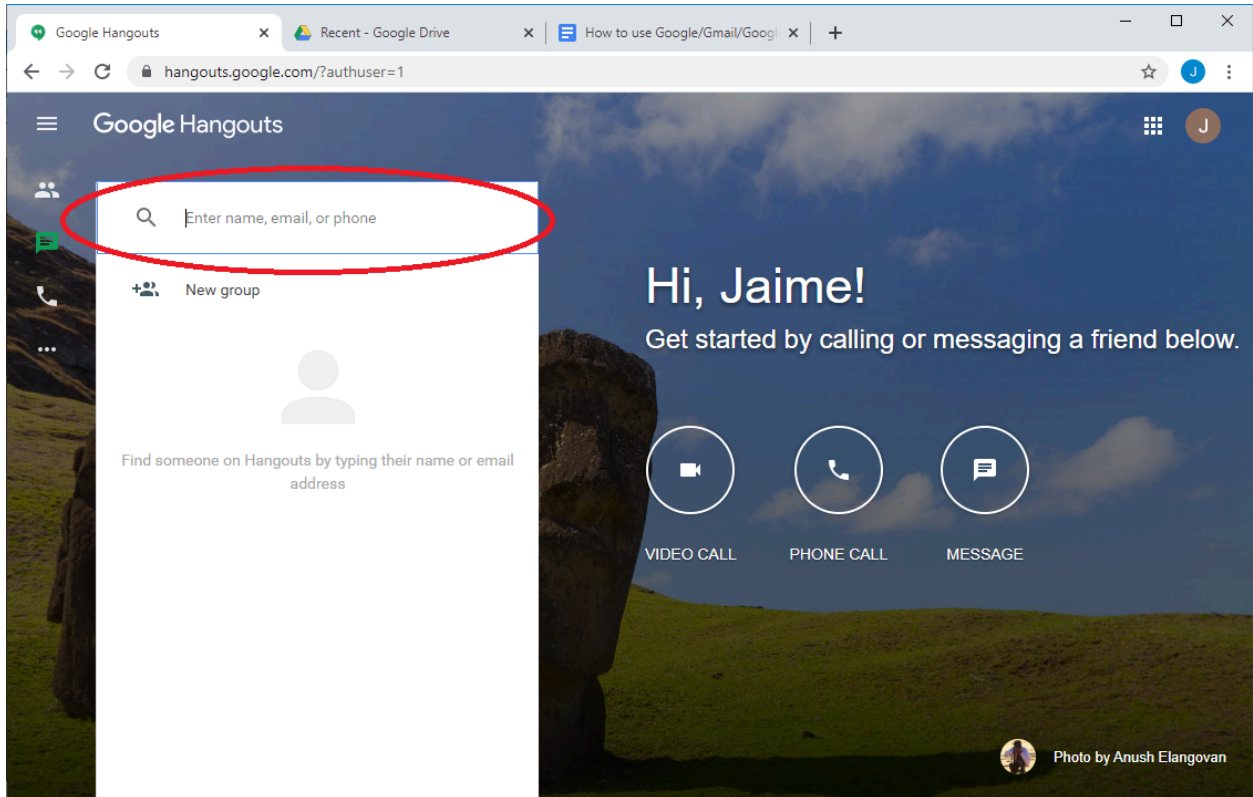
Google Hangouts ×
Recent - Google Drive ×
How to use Google/Gmail/Googl ×
+

hangouts.google.com/?authuser=1

J

Google Hangouts

J

Enter name, email, or phone

New group

Find someone on Hangouts by typing their name or email address

Hi, Jaime!

Get started by calling or messaging a friend below.

VIDEO CALL

PHONE CALL

MESSAGE

Photo by Anush Elangovan